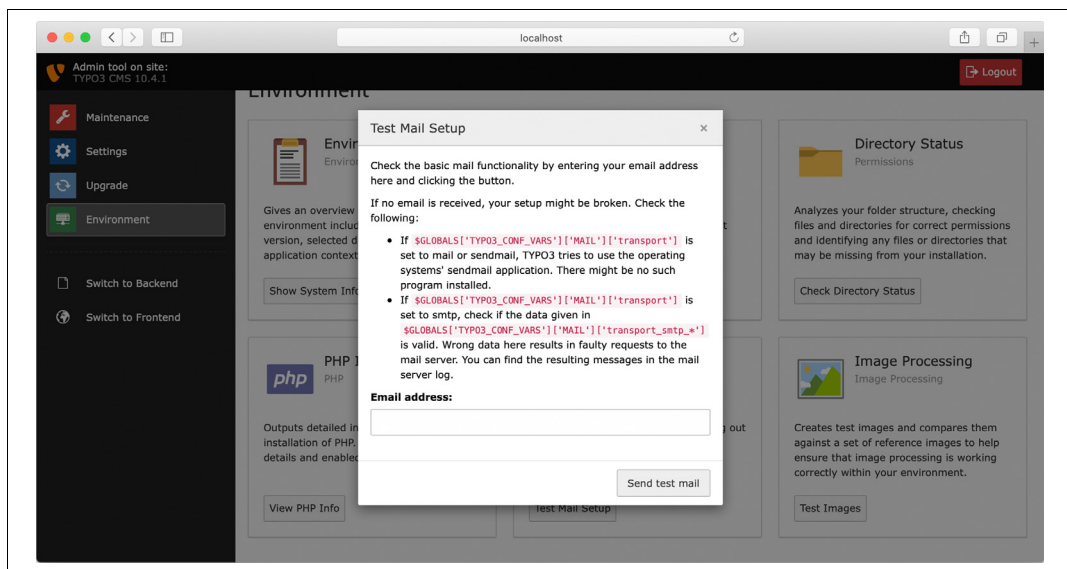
localhost

Admin tool on site:
TYPO3 CMS 10.4.1

Logout

Maintenance
Settings
Upgrade
Environment

Switch to Backend
Switch to Frontend

Environment

Envir
Enviro

Gives an overview
environment includ
version, selected d
application context

Show System Info

PHP I
PHP

Outputs detailed in
installation of PHP.
details and enabled

View PHP Info

Test Mail Setup

Directory Status
Permissions

Analyzes your folder structure, checking files and directories for correct permissions and identifying any files or directories that may be missing from your installation.

Check Directory Status

Image Processing
Image Processing

Creates test images and compares them against a set of reference images to help ensure that image processing is working correctly within your environment.

Test Images

Test Mail Setup ×

Check the basic mail functionality by entering your email address here and clicking the button.

If no email is received, your setup might be broken. Check the following:

• If $GLOBALS['TYPO3_CONF_VARS']['MAIL']['transport'] is set to mail or sendmail, TYPO3 tries to use the operating systems' sendmail application. There might be no such program installed.
• If $GLOBALS['TYPO3_CONF_VARS']['MAIL']['transport'] is set to smtp, check if the data given in $GLOBALS['TYPO3_CONF_VARS']['MAIL']['transport_smtp_*'] is valid. Wrong data here results in faulty requests to the mail server. You can find the resulting messages in the mail server log.

Email address:

Send test mail